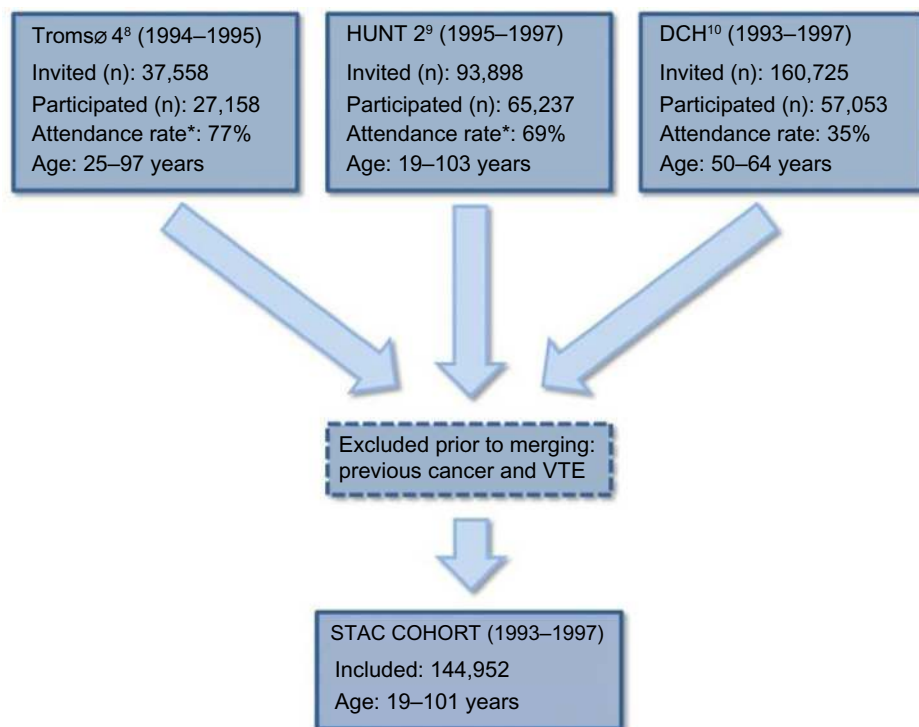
Tromsø 4$^{8}$ (1994–1995)
Invited (n): 37,558
Participated (n): 27,158
Attendance rate*: 77%
Age: 25–97 years

HUNT 2$^{9}$ (1995–1997)
Invited (n): 93,898
Participated (n): 65,237
Attendance rate*: 69%
Age: 19–103 years

DCH$^{10}$ (1993–1997)
Invited (n): 160,725
Participated (n): 57,053
Attendance rate: 35%
Age: 50–64 years

Excluded prior to merging: previous cancer and VTE

STAC COHORT (1993–1997)
Included: 144,952
Age: 19–101 years